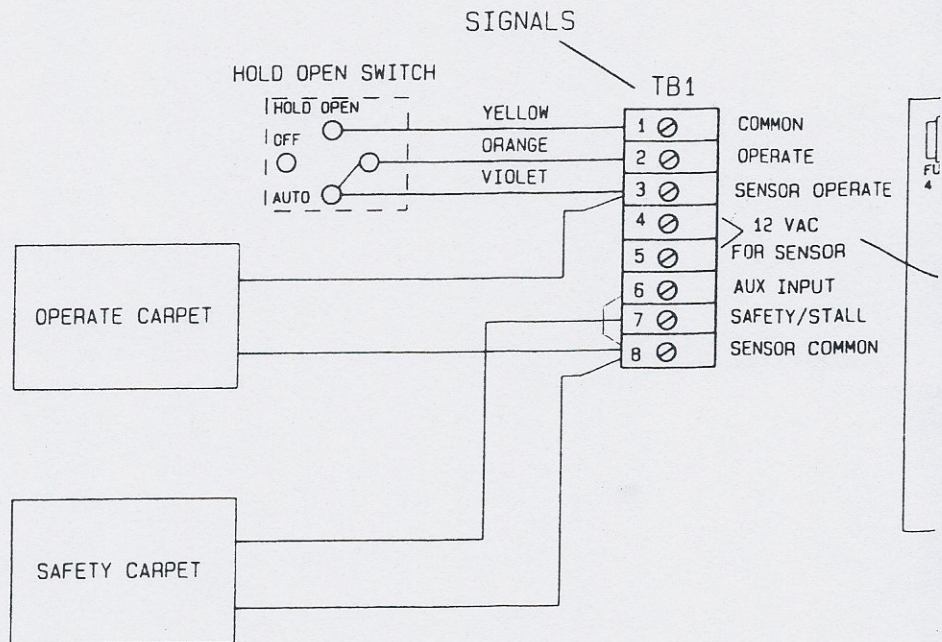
SIGNALS

HOLD OPEN SWITCH

HOLD OPEN

OFF

AUTO

TB1

YELLOW

ORANGE

VIOLET

1 COMMON

2 OPERATE

3 SENSOR OPERATE

4

5

12 VAC FOR SENSOR

6 AUX INPUT

7 SAFETY/STALL

8 SENSOR COMMON

OPERATE CARPET

SAFETY CARPET

FU

4